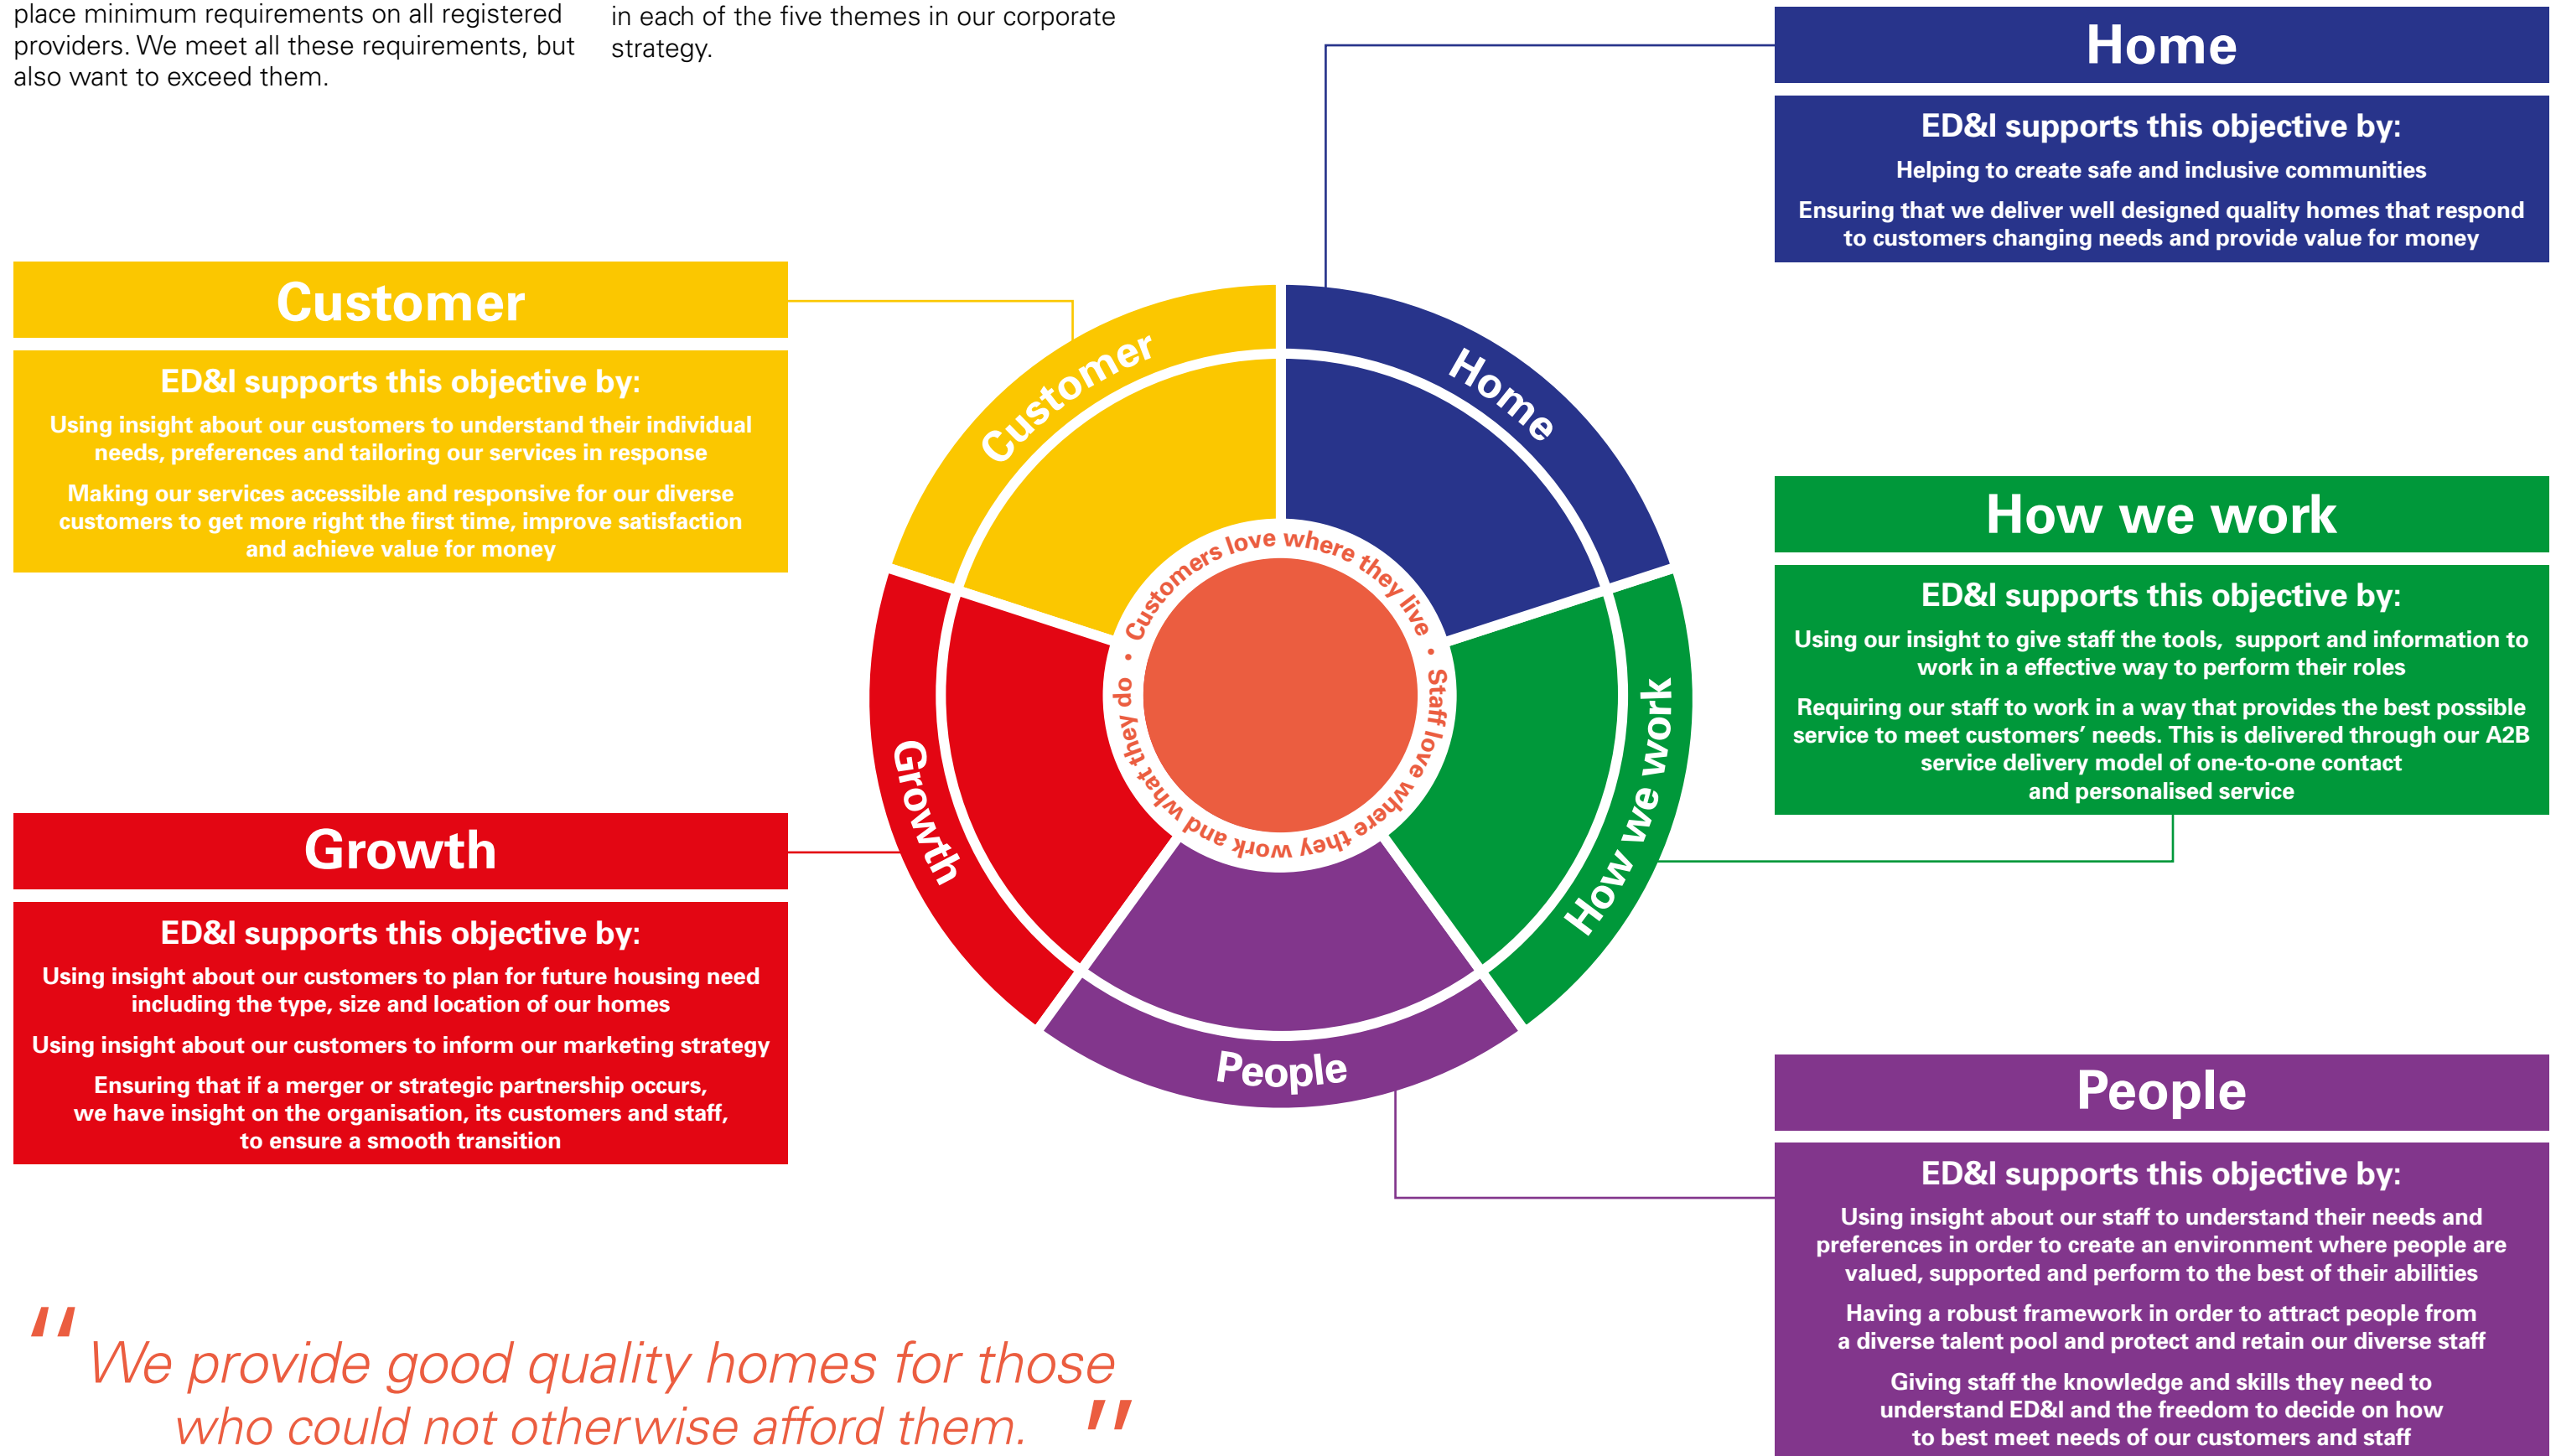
place minimum requirements on all registered providers. We meet all these requirements, but also want to exceed them.

in each of the five themes in our corporate strategy.

Home

ED&I supports this objective by:

Helping to create safe and inclusive communities

Ensuring that we deliver well designed quality homes that respond to customers changing needs and provide value for money

Customer

ED&I supports this objective by:

Using insight about our customers to understand their individual needs, preferences and tailoring our services in response

Making our services accessible and responsive for our diverse customers to get more right the first time, improve satisfaction and achieve value for money

Customer

Home

How we work

People

Growth

Customers love where they live • Staff love where they work and what they do •

How we work

ED&I supports this objective by:

Using our insight to give staff the tools, support and information to work in a effective way to perform their roles

Requiring our staff to work in a way that provides the best possible service to meet customers' needs. This is delivered through our A2B service delivery model of one-to-one contact and personalised service

Growth

ED&I supports this objective by:

Using insight about our customers to plan for future housing need including the type, size and location of our homes

Using insight about our customers to inform our marketing strategy

Ensuring that if a merger or strategic partnership occurs, we have insight on the organisation, its customers and staff, to ensure a smooth transition

People

ED&I supports this objective by:

Using insight about our staff to understand their needs and preferences in order to create an environment where people are valued, supported and perform to the best of their abilities

Having a robust framework in order to attract people from a diverse talent pool and protect and retain our diverse staff

Giving staff the knowledge and skills they need to understand ED&I and the freedom to decide on how to best meet needs of our customers and staff

"We provide good quality homes for those who could not otherwise afford them."